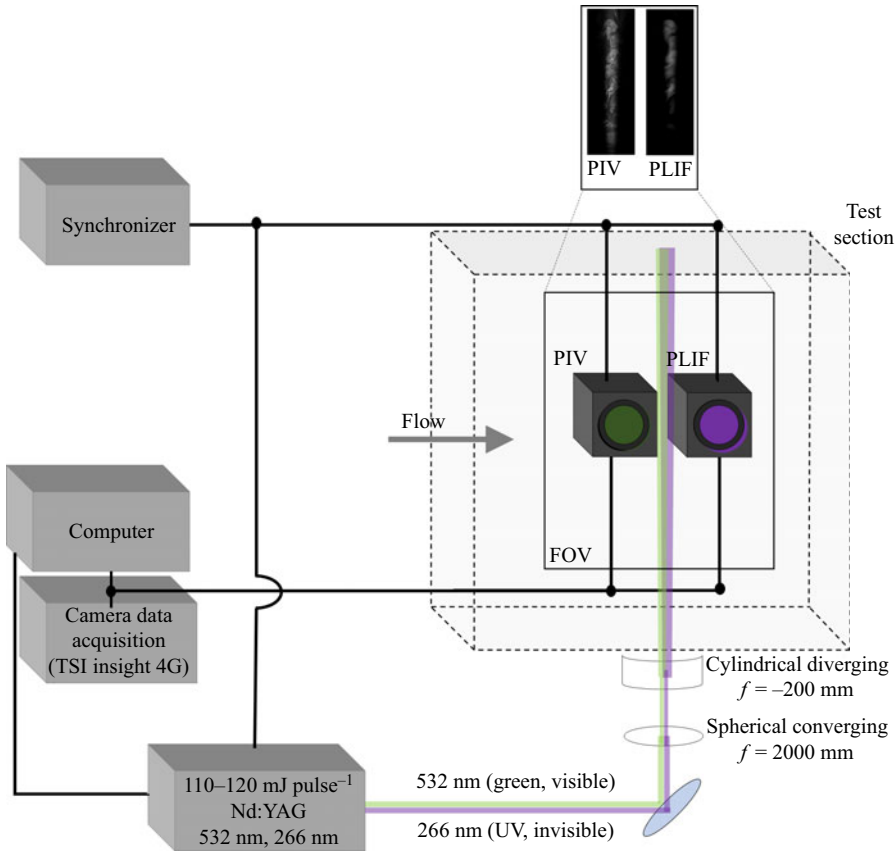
PIV PLIF

Test section

Synchronizer

PIV

PLIF

Flow

Computer

FOV

Camera data acquisition (TSI insight 4G)

Cylindrical diverging $f = -200$ mm

Spherical converging $f = 2000$ mm

110–120 mJ pulse$^{-1}$ Nd:YAG 532 nm, 266 nm

532 nm (green, visible)

266 nm (UV, invisible)